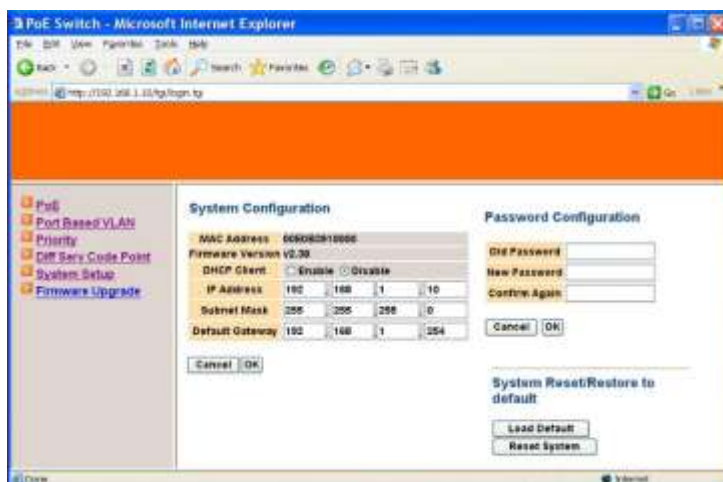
PoE Switch - Microsoft Internet Explorer

File Edit View Favorites Tools Help

Back Search Favorites

Address http://192.168.1.10/fg/login.tg

Go Links

PoE
Port Based VLAN
Priority
Diff Serv Code Point
System Setup
Firmware Upgrade

System Configuration

| MAC Address | 009080910000 |
|---|---|
| Firmware Version | v2.30 |
| DHCP Client | Enable Disable |
| IP Address | 192 . 168 . 1 . 10 |
| Subnet Mask | 255 . 255 . 255 . 0 |
| Default Gateway | 192 . 168 . 1 . 254 |

Cancel OK

Password Configuration

Old Password
New Password
Confirm Again

Cancel OK

System Reset/Restore to default

Load Default
Reset System

Done

Internet